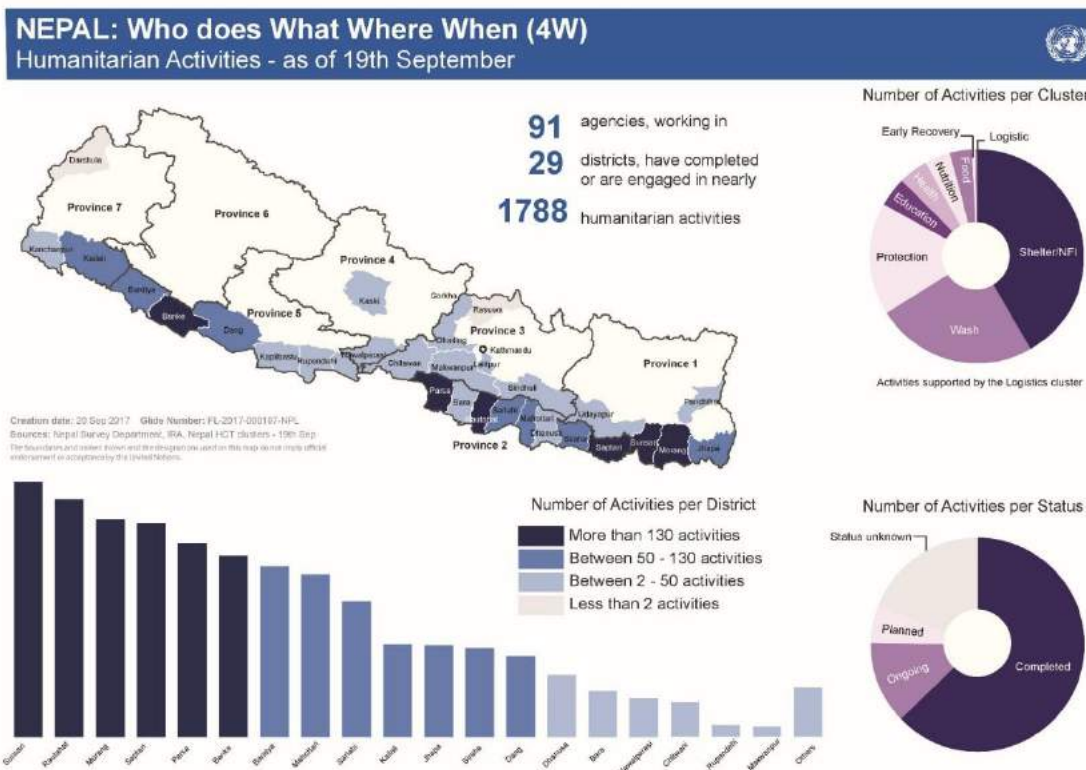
NEPAL: Who does What Where When (4W)
Humanitarian Activities - as of 19th September

91 agencies, working in
29 districts, have completed or are engaged in nearly
1788 humanitarian activities

Darchula
Province 7
Province 6
Kanchanpur
Kailali
Bardiya
Banke
Dang
Province 5
Province 4
Kaski
Gorkha
Rasuwa
Province 3
Dhading
Kathmandu
Lalitpur
Kapilvastu
Rupandehi
Nawalparasi
Chitwan
Makwanpur
Sindhuli
Province 1
Parsa
Bara
Rautahat
Sarlahi
Mahottari
Dhanusa
Udayapur
Siraha
Saptari
Sunsari
Morang
Jhapa
Panchthar
Province 2

Creation date: 20 Sep 2017 Glide Number: FL-2017-000107-NPL
Sources: Nepal Survey Department, IRA, Nepal HCT clusters - 19th Sep
The boundaries and names shown and the designations used on this map do not imply official endorsement or acceptance by the United Nations.

Number of Activities per Cluster
Early Recovery
Logistic
Food
Nutrition
Health
Education
Protection
Shelter/NFI
Wash
Activities supported by the Logistics cluster

Number of Activities per District
More than 130 activities
Between 50 - 130 activities
Between 2 - 50 activities
Less than 2 activities

Sunsari
Rautahat
Morang
Saptari
Parsa
Banke
Bardiya
Mahottari
Sarlahi
Kailali
Jhapa
Siraha
Dang
Dhanusa
Bara
Nawalparasi
Chitwan
Rupandehi
Makwanpur
Others

Number of Activities per Status
Status unknown
Planned
Ongoing
Completed